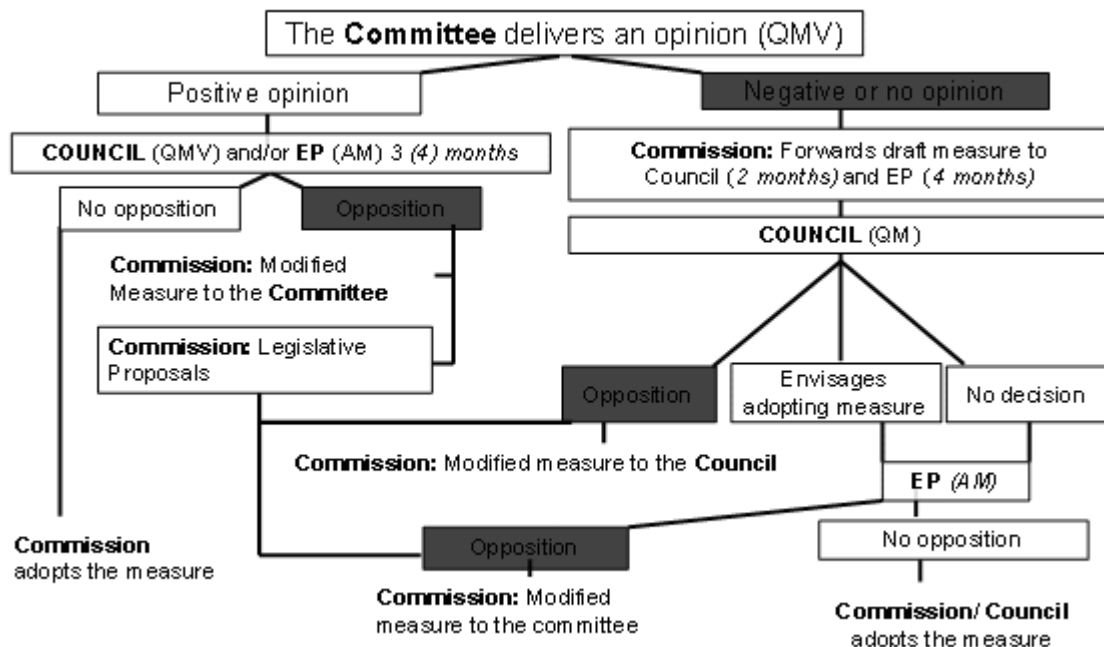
The **Committee** delivers an opinion (QMV)

Positive opinion

Negative or no opinion

**COUNCIL** (QMV) and/or **EP** (AM) 3 *(4) months*

**Commission:** Forwards draft measure to Council (*2 months)* and EP (*4 months)*

No opposition

Opposition

**COUNCIL** (QM)

**Commission:** Modified Measure to the **Committee**

**Commission:** Legislative Proposals

Opposition

Envisages adopting measure

No decision

**Commission:** Modified measure to the **Council**

**EP** *(AM)*

**Commission** adopts the measure

Opposition

No opposition

**Commission:** Modified measure to the committee

**Commission/ Council** adopts the measure